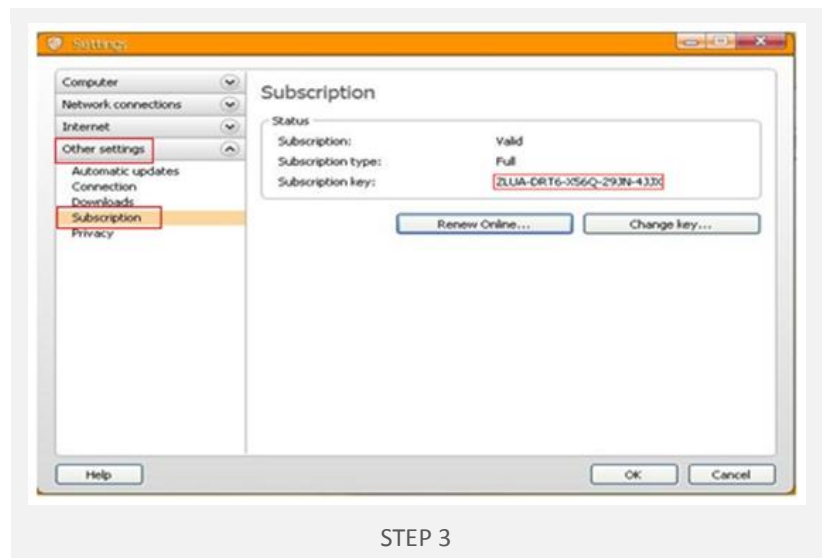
Settings

Computer
Network connections
Internet
Other settings
Automatic updates
Connection
Downloads
Subscription
Privacy

Subscription

Status
Subscription: Valid
Subscription type: Full
Subscription key: ZLUA-DRT6-X56Q-293N-433X

Renew Online...
Change key...

Help
OK
Cancel

STEP 3